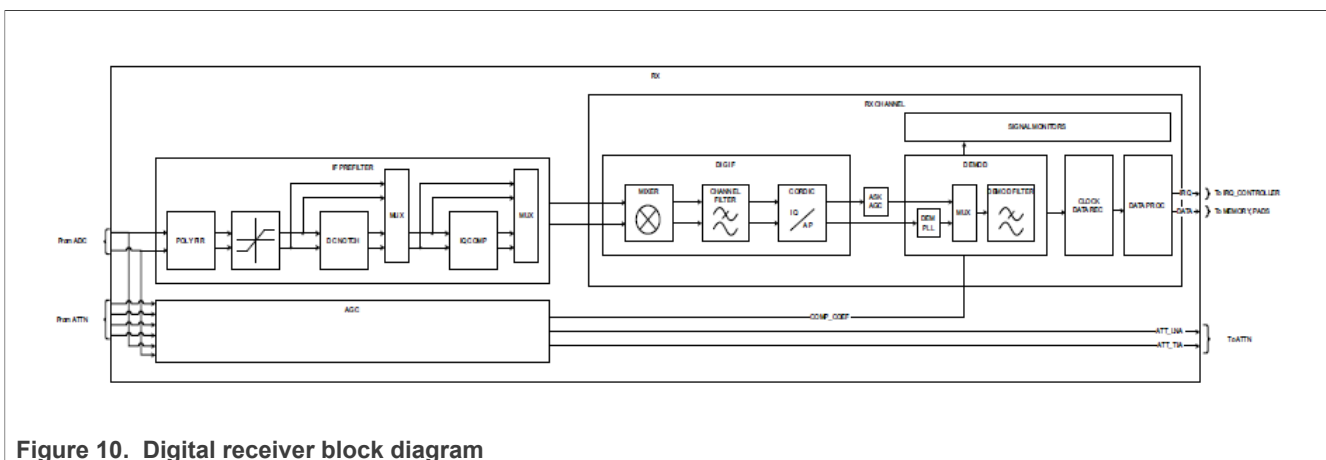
RX

RX CHANNEL

SIGNAL MONITORS

IF PREFILTER

DIG IF

DEMOD

From ADC

POLY FIR

DC NOTCH

MUX

IQ COMP

MUX

MIXER

CHANNEL FILTER

CORDIC

IQ / AP

ASK AGC

DEM PLL

MUX

DEMOD FILTER

CLOCK DATA REC

DATA PROC

IRQ

DATA

To IRQ_CONTROLLER

To MEMORY, PADS

From ATTN

AGC

COMP_COEF

ATT_LNA

ATT_TIA

To ATTN

Figure 10. Digital receiver block diagram